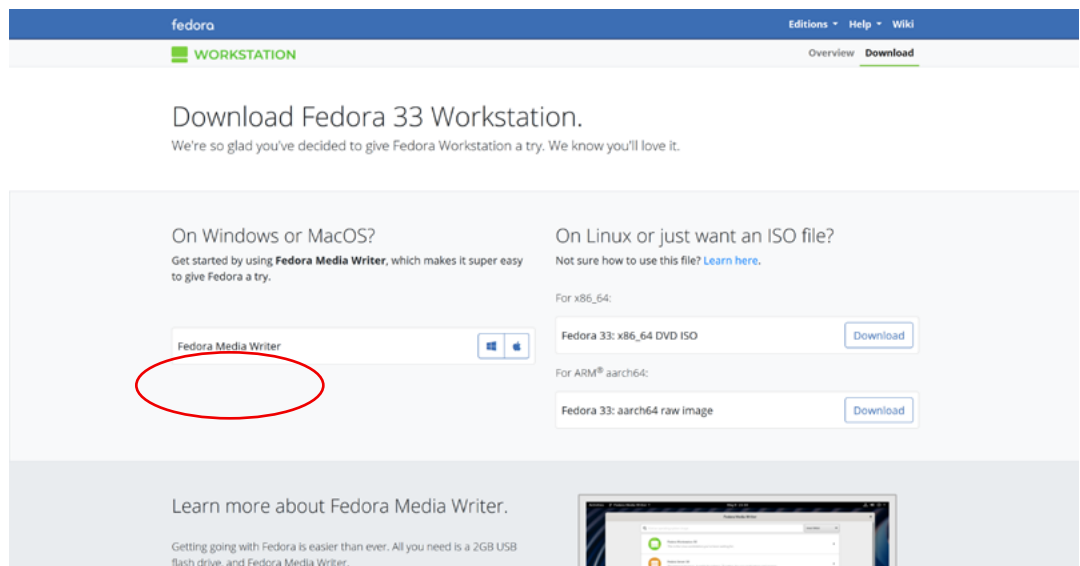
fedora

Editions ▾ Help ▾ Wiki

WORKSTATION

Overview Download

Download Fedora 33 Workstation.

We're so glad you've decided to give Fedora Workstation a try. We know you'll love it.

On Windows or MacOS?

Get started by using **Fedora Media Writer**, which makes it super easy to give Fedora a try.

Fedora Media Writer

On Linux or just want an ISO file?

Not sure how to use this file? Learn here.

For x86_64:

Fedora 33: x86_64 DVD ISO

Download

For ARM® aarch64:

Fedora 33: aarch64 raw image

Download

Learn more about Fedora Media Writer.

Getting going with Fedora is easier than ever. All you need is a 2GB USB flash drive, and Fedora Media Writer.